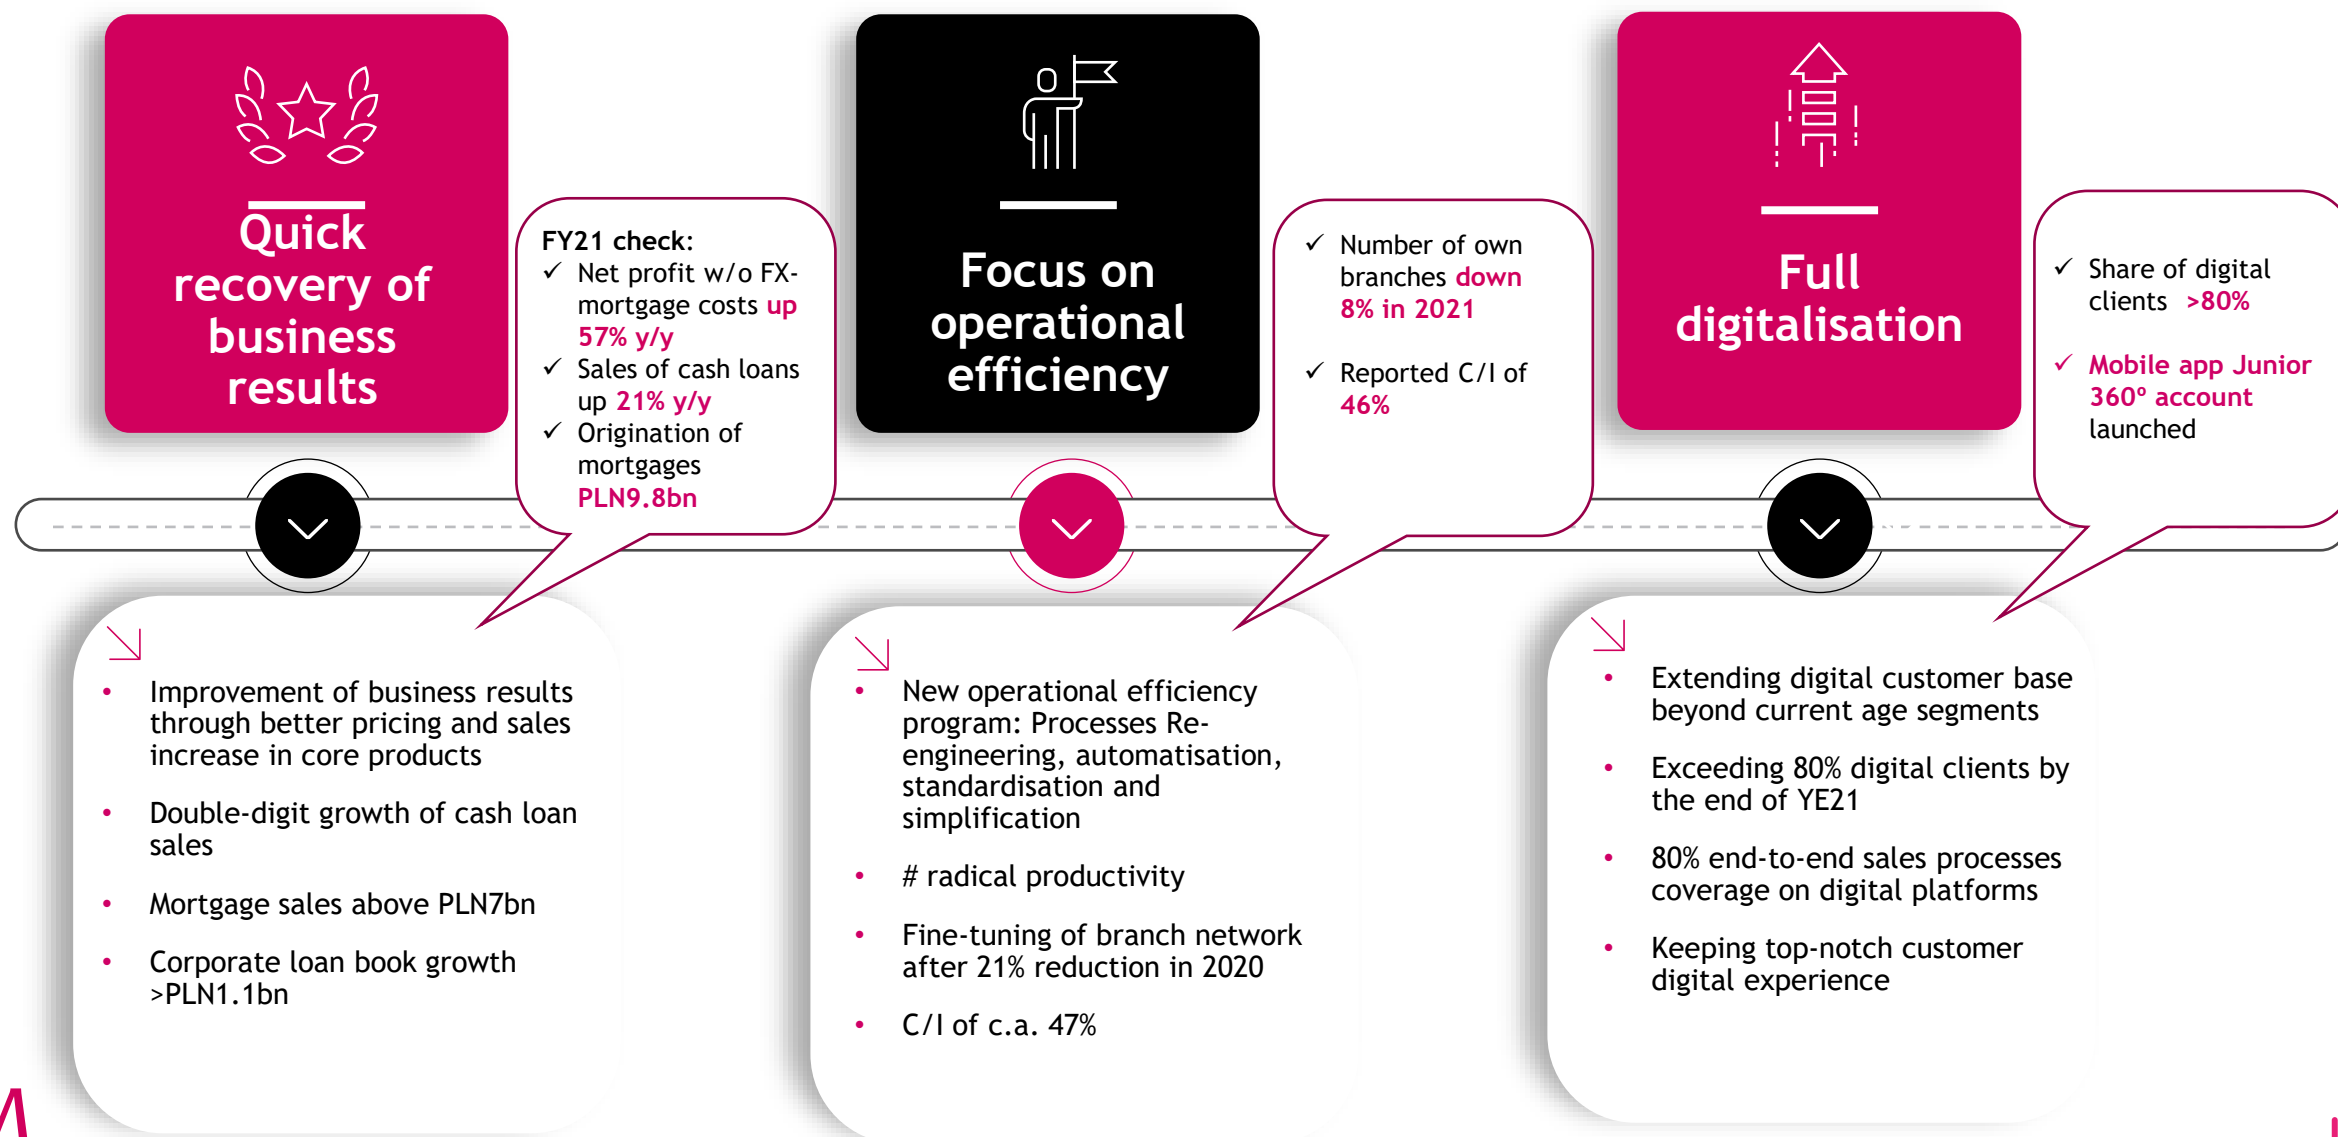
Quick recovery of business results

FY21 check:
✓ Net profit w/o FX-mortgage costs up 57% y/y
✓ Sales of cash loans up 21% y/y
✓ Origination of mortgages PLN9.8bn

Focus on operational efficiency

✓ Number of own branches down 8% in 2021

✓ Reported C/I of 46%

Full digitalisation

✓ Share of digital clients >80%

✓ Mobile app Junior 360° account launched

• Improvement of business results through better pricing and sales increase in core products

• Double-digit growth of cash loan sales

• Mortgage sales above PLN7bn

• Corporate loan book growth >PLN1.1bn

• New operational efficiency program: Processes Re-engineering, automatisation, standardisation and simplification

• # radical productivity

• Fine-tuning of branch network after 21% reduction in 2020

• C/I of c.a. 47%

• Extending digital customer base beyond current age segments

• Exceeding 80% digital clients by the end of YE21

• 80% end-to-end sales processes coverage on digital platforms

• Keeping top-notch customer digital experience